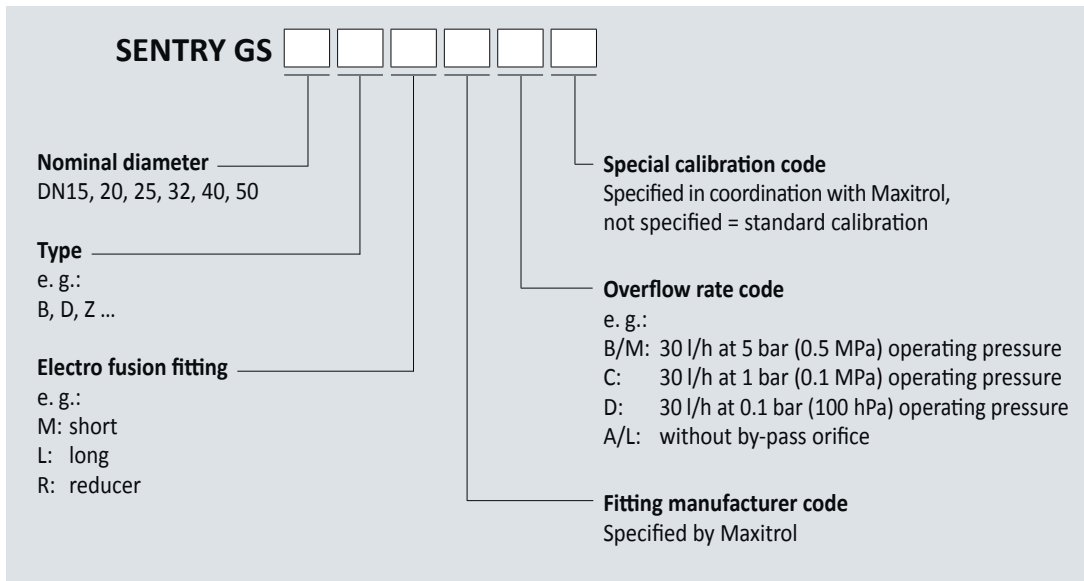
SENTRY GS

Nominal diameter
DN15, 20, 25, 32, 40, 50

Type
e. g.:
B, D, Z ...

Electro fusion fitting
e. g.:
M: short
L: long
R: reducer

Special calibration code
Specified in coordination with Maxitrol, not specified = standard calibration

Overflow rate code
e. g.:
B/M: 30 l/h at 5 bar (0.5 MPa) operating pressure
C: 30 l/h at 1 bar (0.1 MPa) operating pressure
D: 30 l/h at 0.1 bar (100 hPa) operating pressure
A/L: without by-pass orifice

Fitting manufacturer code
Specified by Maxitrol